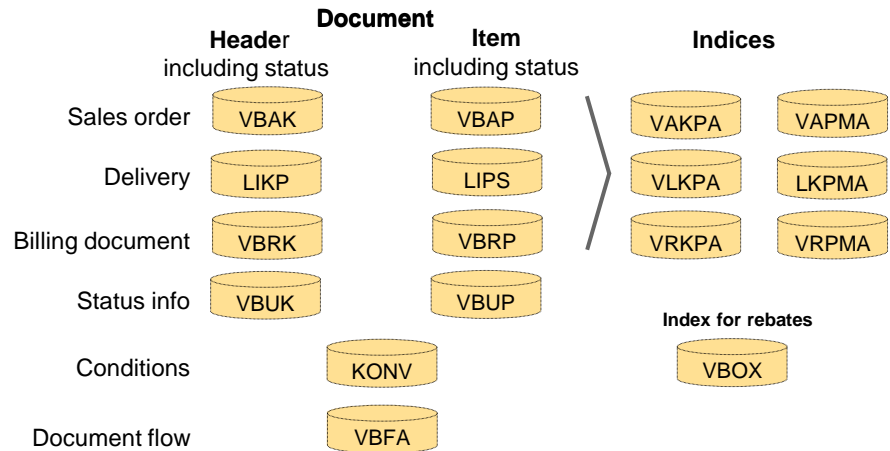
Document

Header including status

Item including status

Indices

Sales order VBAK VBAP VAKPA VAPMA

Delivery LIKP LIPS VLKPA LKPMA

Billing document VBRK VBRP VRKPA VRPMA

Status info VBUK VBUP

Index for rebates

Conditions KONV

VBOX

Document flow VBFA